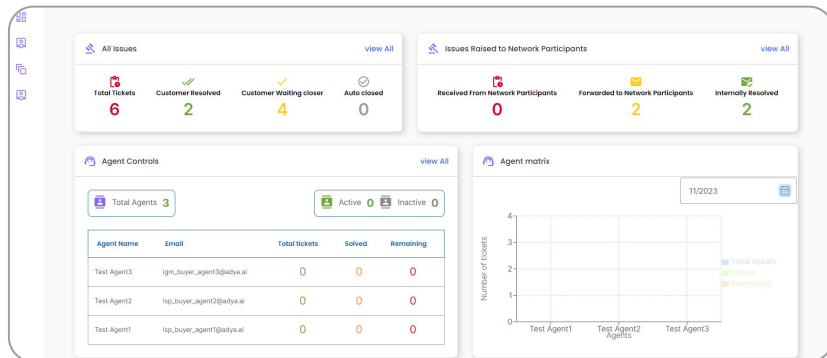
All Issues
view All
Total Tickets
6
Customer Resolved
2
Customer Waiting closer
4
Auto closed
0

Issues Raised to Network Participants
view All
Received From Network Participants
0
Forwarded to Network Participants
2
Internally Resolved
2

Agent Controls
view All
Total Agents 3
Active 0
Inactive 0

| Agent Name | Email | Total tickets | Solved | Remaining |
|---|---|---|---|---|
| Test Agent3 | igm_buyer_agent3@adya.ai | 0 | 0 | 0 |
| Test Agent2 | lsp_buyer_agent2@adya.ai | 0 | 0 | 0 |
| Test Agent1 | lsp_buyer_agent1@adya.ai | 0 | 0 | 0 |

Agent matrix
11/2023
Number of tickets
4
3
2
1
0
Test Agent1
Test Agent2
Test Agent3
Agents
Total tickets
Solved
Remaining